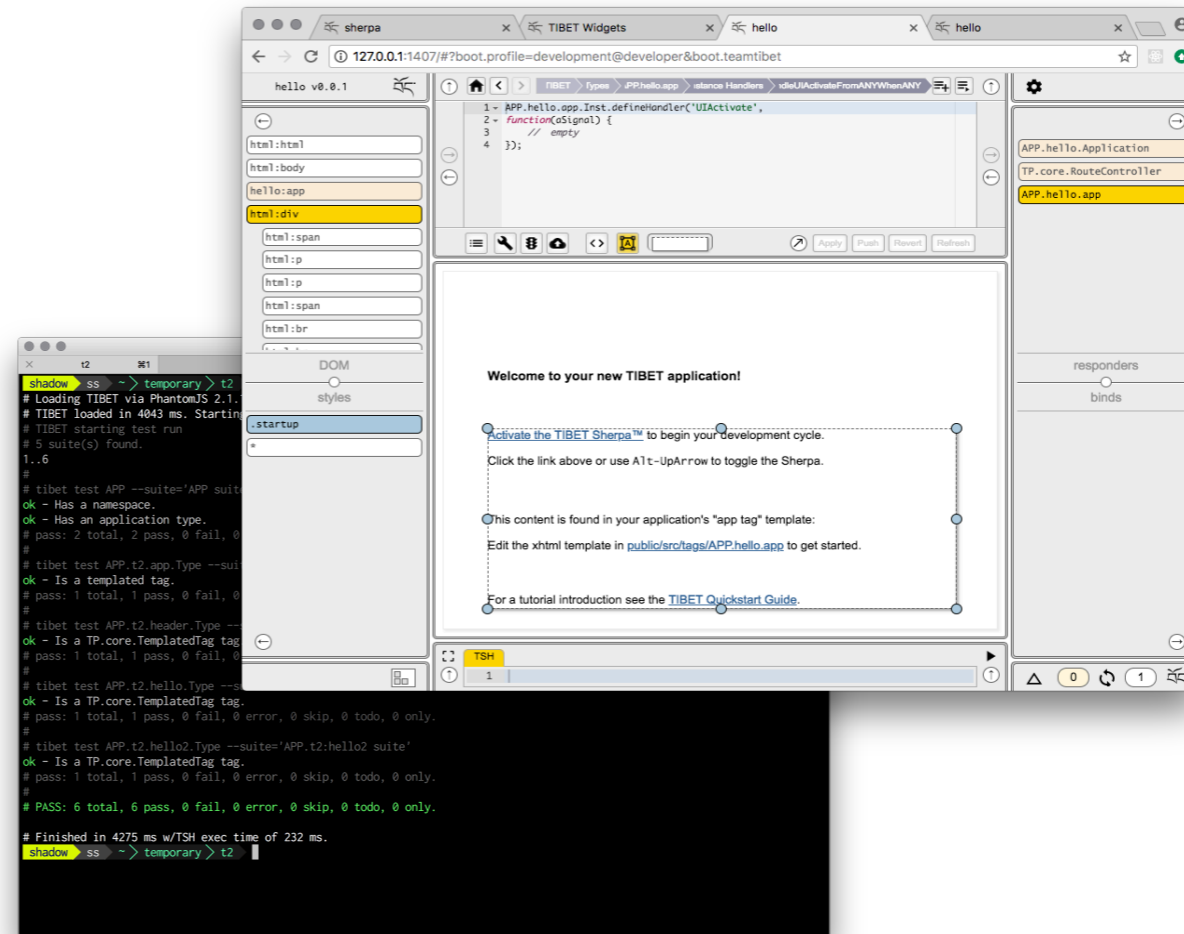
sherpa
TIBET Widgets
hello
hello

127.0.0.1:1407/#?boot.profile=development@developer&boot.teamtibet

hello v0.0.1

TIBET | Types | APP.hello.app | Instance Handlers | handleUIActivateFromANYWhenANY

1 APP.hello.app.Inst.defineHandler('UIActivate',
2 function(aSignal) {
3 // empty
4 });

html:html
html:body
hello:app
html:div
html:span
html:p
html:p
html:span
html:br

DOM
styles
.startup
*

Apply
Push
Revert
Refresh

Welcome to your new TIBET application!

Activate the TIBET Sherpa™ to begin your development cycle.

Click the link above or use Alt-UpArrow to toggle the Sherpa.

This content is found in your application's "app tag" template:

Edit the xhtml template in public/src/tags/APP.hello.app to get started.

For a tutorial introduction see the TIBET Quickstart Guide.

APP.hello.Application
TP.core.RouteController
APP.hello.app

responders
binds

TSH
1

0
1

t2
⌘1

shadow ss ~ temporary t2
# Loading TIBET via PhantomJS 2.1.
# TIBET loaded in 4043 ms. Startin
# TIBET starting test run
# 5 suite(s) found.
1..6
#
# tibet test APP --suite='APP suit
ok - Has a namespace.
ok - Has an application type.
# pass: 2 total, 2 pass, 0 fail, 0
#
# tibet test APP.t2.app.Type --sui
ok - Is a templated tag.
# pass: 1 total, 1 pass, 0 fail, 0
#
# tibet test APP.t2.header.Type --
ok - Is a TP.core.TemplatedTag tag
# pass: 1 total, 1 pass, 0 fail, 0
#
# tibet test APP.t2.hello.Type --s
ok - Is a TP.core.TemplatedTag tag.
# pass: 1 total, 1 pass, 0 fail, 0 error, 0 skip, 0 todo, 0 only.
#
# tibet test APP.t2.hello2.Type --suite='APP.t2:hello2 suite'
ok - Is a TP.core.TemplatedTag tag.
# pass: 1 total, 1 pass, 0 fail, 0 error, 0 skip, 0 todo, 0 only.
#
# PASS: 6 total, 6 pass, 0 fail, 0 error, 0 skip, 0 todo, 0 only.

# Finished in 4275 ms w/TSH exec time of 232 ms.
shadow ss ~ temporary t2